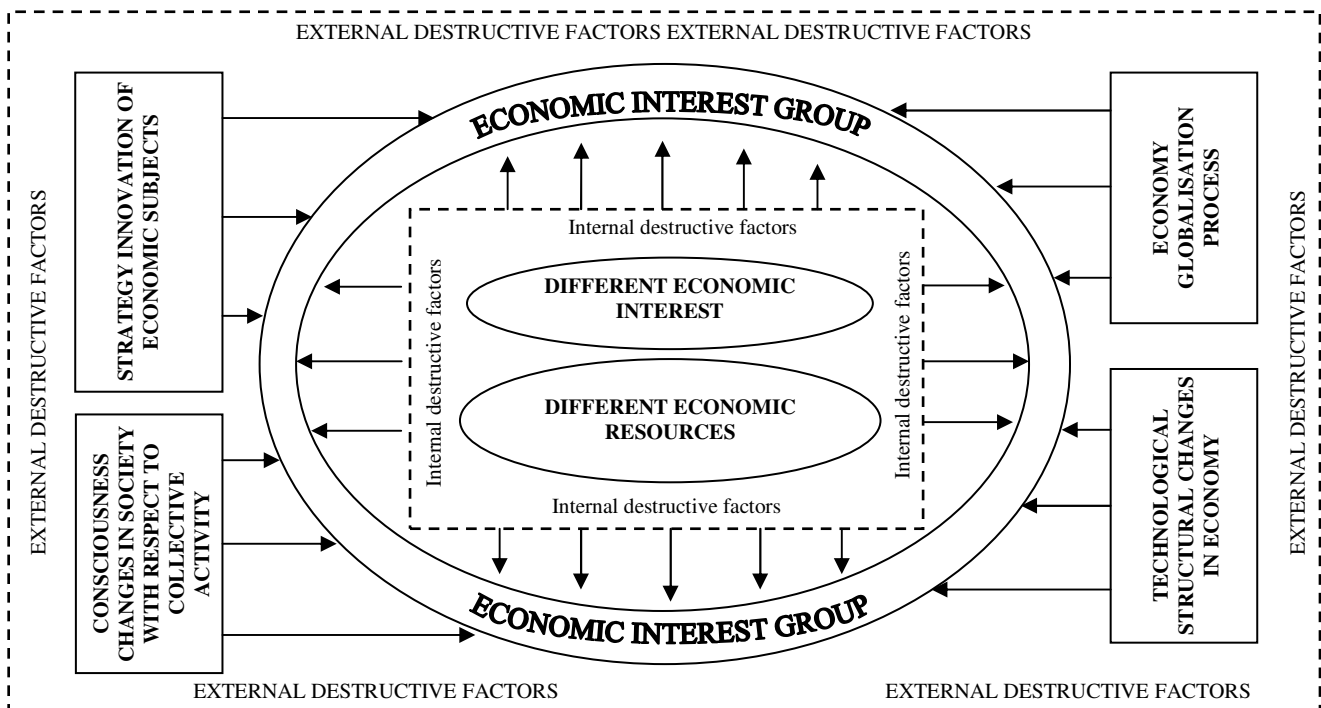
EXTERNAL DESTRUCTIVE FACTORS EXTERNAL DESTRUCTIVE FACTORS

EXTERNAL DESTRUCTIVE FACTORS

STRATEGY INNOVATION OF ECONOMIC SUBJECTS

CONSCIOUSNESS CHANGES IN SOCIETY WITH RESPECT TO COLLECTIVE ACTIVITY

ECONOMIC INTEREST GROUP

Internal destructive factors

Internal destructive factors

DIFFERENT ECONOMIC INTEREST

DIFFERENT ECONOMIC RESOURCES

Internal destructive factors

Internal destructive factors

ECONOMIC INTEREST GROUP

ECONOMY GLOBALISATION PROCESS

TECHNOLOGICAL STRUCTURAL CHANGES IN ECONOMY

EXTERNAL DESTRUCTIVE FACTORS

EXTERNAL DESTRUCTIVE FACTORS

EXTERNAL DESTRUCTIVE FACTORS